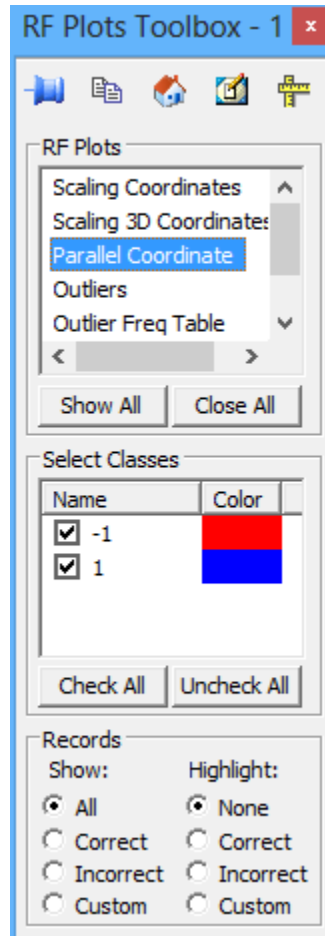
RF Plots Toolbox - 1 ×

RF Plots
Scaling Coordinates
Scaling 3D Coordinates
Parallel Coordinate
Outliers
Outlier Freq Table

Show All
Close All

Select Classes

| Name | Color |
|---|---|
| -1 | |
| 1 | |

Check All
Uncheck All

Records
Show:
All
Correct
Incorrect
Custom

Highlight:
None
Correct
Incorrect
Custom